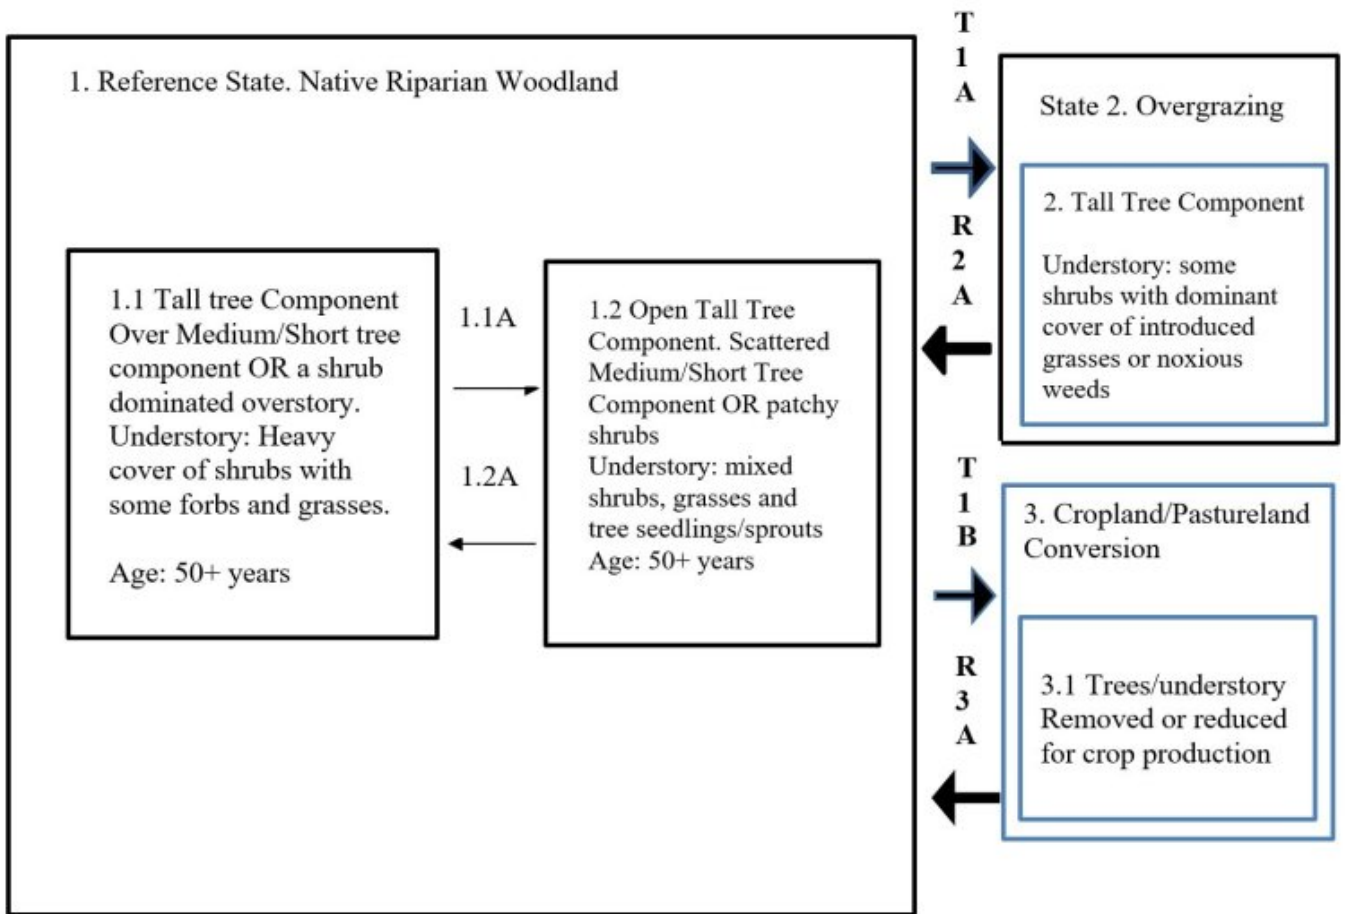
1. Reference State. Native Riparian Woodland

1.1 Tall tree Component Over Medium/Short tree component OR a shrub dominated overstory. Understory: Heavy cover of shrubs with some forbs and grasses.

Age: 50+ years

1.1A

1.2A

1.2 Open Tall Tree Component. Scattered Medium/Short Tree Component OR patchy shrubs
Understory: mixed shrubs, grasses and tree seedlings/sprouts
Age: 50+ years

T
1
A

R
2
A

State 2. Overgrazing

2. Tall Tree Component

Understory: some shrubs with dominant cover of introduced grasses or noxious weeds

T
1
B

R
3
A

3. Cropland/Pastureland Conversion

3.1 Trees/understory Removed or reduced for crop production